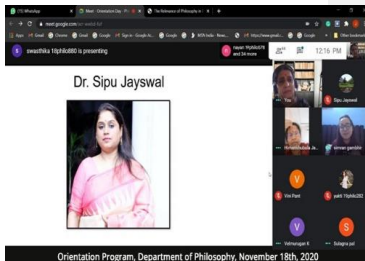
(70) WhatsApp | Meet - Orientation Day - Ph | The Relevance of Philosophy in t

meet.google.com/

Apps | Gmail | Chrome | Gmail | Google | Sign in - Google Ac | Google | Google | MDN India - News | https://www.google | Google | Other bookmarks

swathikha 18phil6080 is presenting

Neeti Phil6078 and 34 more

12:16 PM

Dr. Sipu Jayswal

You

Sipu Jayswal

Himanshubala Ja...

simran garnkin

V

Vini Pant

pakhi 19phil6203

V

Vishnupriyan K

S

Sulagna pal

Orientation Program, Department of Philosophy, November 18th, 2020